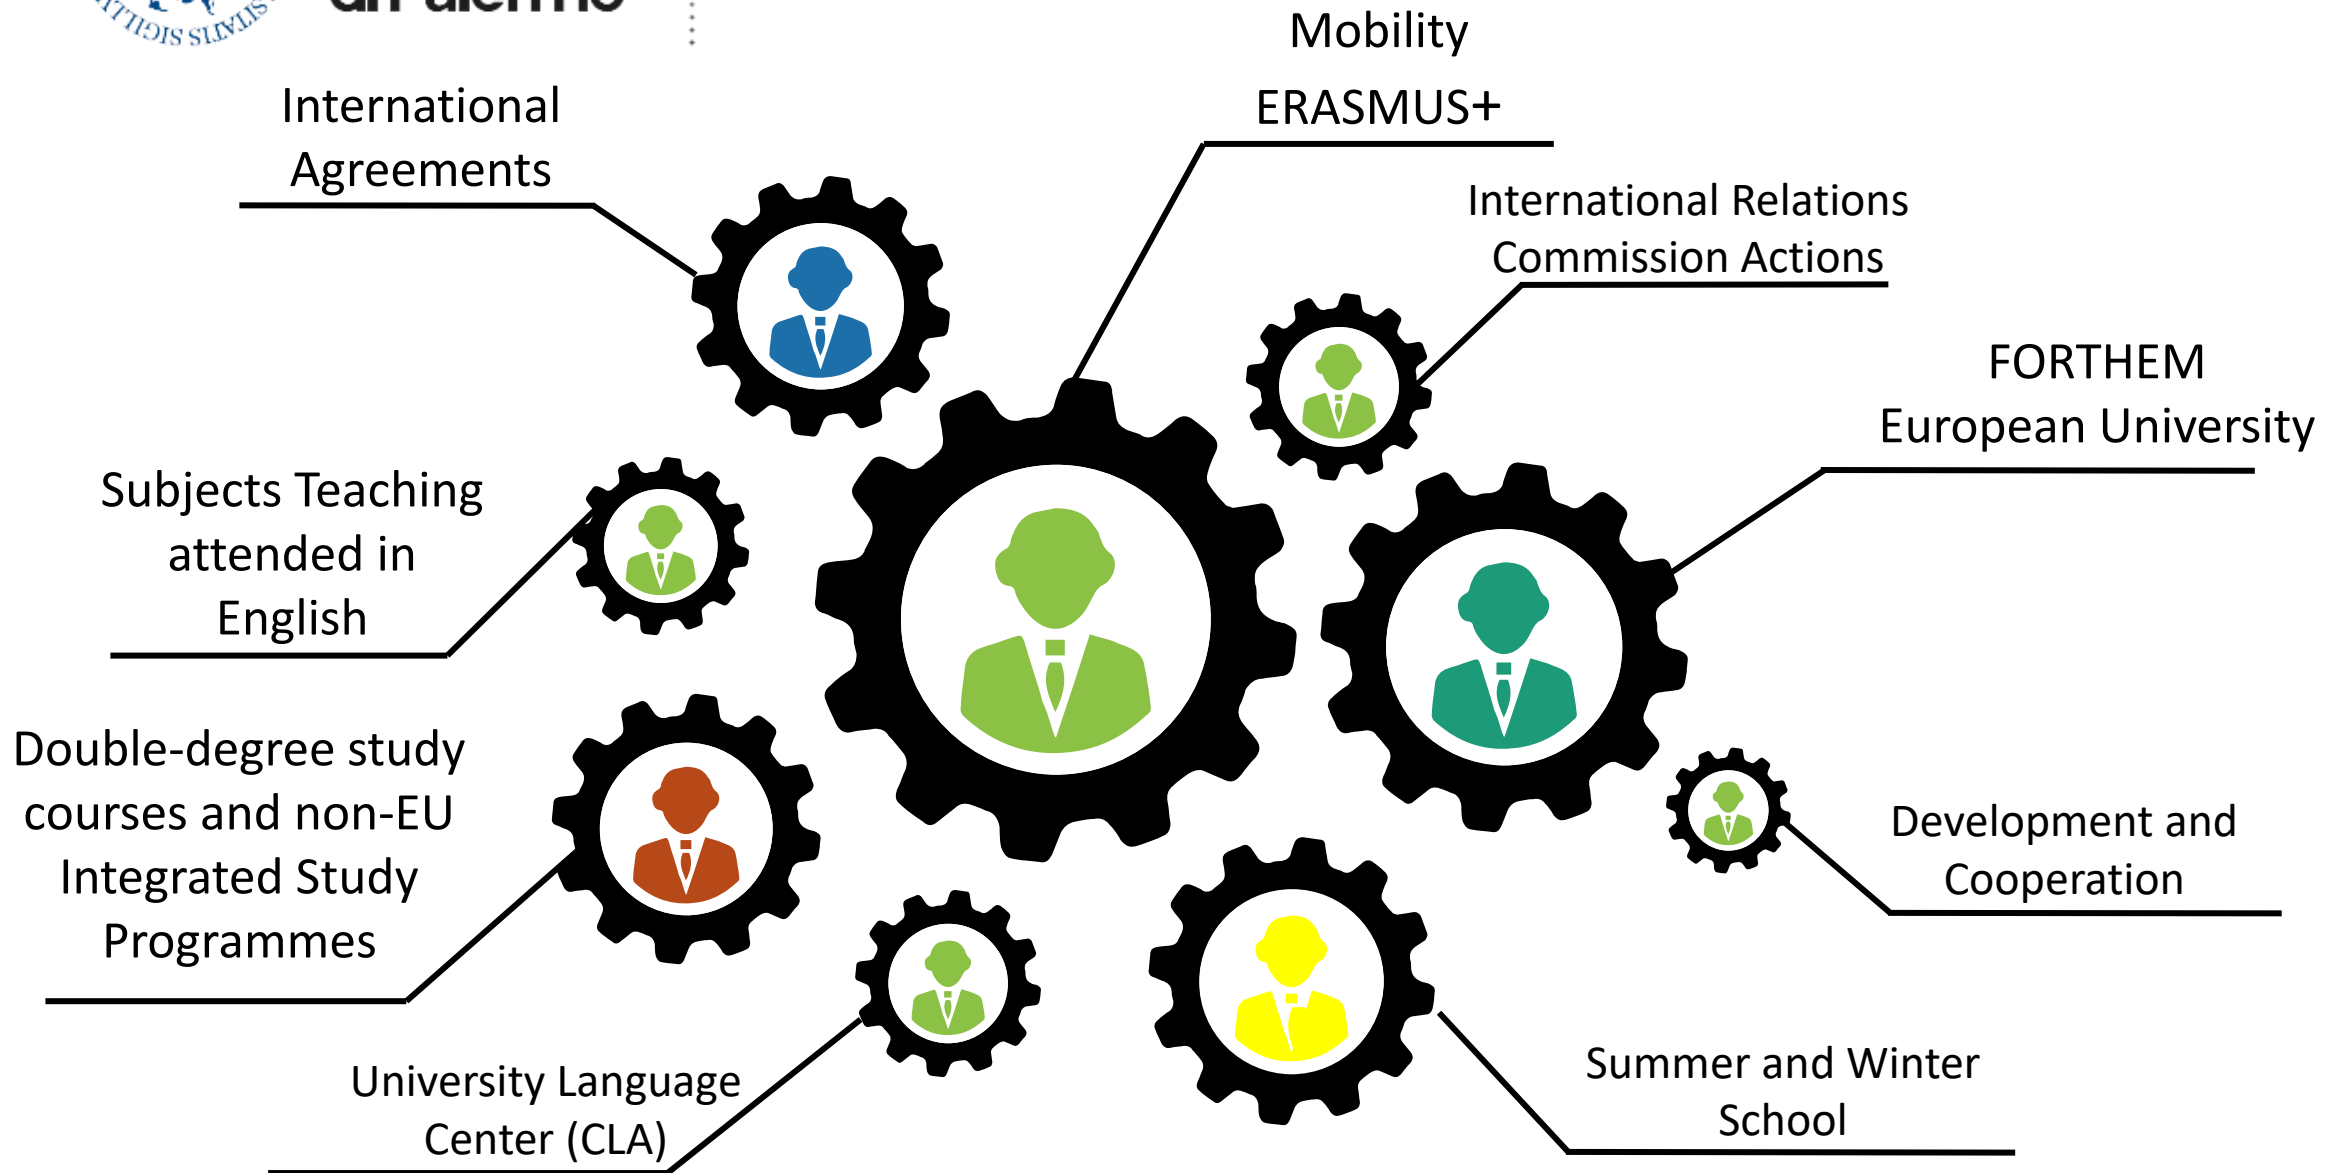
Mobility
ERASMUS+

International Agreements

International Relations Commission Actions

FORTHEM European University

Subjects Teaching attended in English

Double-degree study courses and non-EU Integrated Study Programmes

Development and Cooperation

University Language Center (CLA)

Summer and Winter School